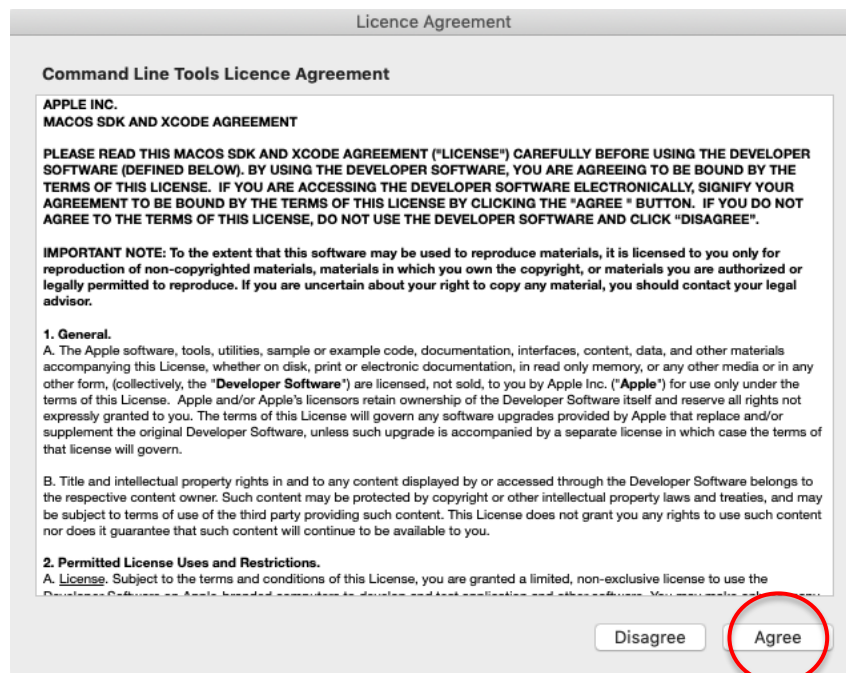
Licence Agreement

Command Line Tools Licence Agreement

APPLE INC.
MACOS SDK AND XCODE AGREEMENT

PLEASE READ THIS MACOS SDK AND XCODE AGREEMENT ("LICENSE") CAREFULLY BEFORE USING THE DEVELOPER SOFTWARE (DEFINED BELOW). BY USING THE DEVELOPER SOFTWARE, YOU ARE AGREEING TO BE BOUND BY THE TERMS OF THIS LICENSE. IF YOU ARE ACCESSING THE DEVELOPER SOFTWARE ELECTRONICALLY, SIGNIFY YOUR AGREEMENT TO BE BOUND BY THE TERMS OF THIS LICENSE BY CLICKING THE "AGREE " BUTTON. IF YOU DO NOT AGREE TO THE TERMS OF THIS LICENSE, DO NOT USE THE DEVELOPER SOFTWARE AND CLICK "DISAGREE".

IMPORTANT NOTE: To the extent that this software may be used to reproduce materials, it is licensed to you only for reproduction of non-copyrighted materials, materials in which you own the copyright, or materials you are authorized or legally permitted to reproduce. If you are uncertain about your right to copy any material, you should contact your legal advisor.

1. General.
A. The Apple software, tools, utilities, sample or example code, documentation, interfaces, content, data, and other materials accompanying this License, whether on disk, print or electronic documentation, in read only memory, or any other media or in any other form, (collectively, the "Developer Software") are licensed, not sold, to you by Apple Inc. ("Apple") for use only under the terms of this License. Apple and/or Apple's licensors retain ownership of the Developer Software itself and reserve all rights not expressly granted to you. The terms of this License will govern any software upgrades provided by Apple that replace and/or supplement the original Developer Software, unless such upgrade is accompanied by a separate license in which case the terms of that license will govern.

B. Title and intellectual property rights in and to any content displayed by or accessed through the Developer Software belongs to the respective content owner. Such content may be protected by copyright or other intellectual property laws and treaties, and may be subject to terms of use of the third party providing such content. This License does not grant you any rights to use such content nor does it guarantee that such content will continue to be available to you.

2. Permitted License Uses and Restrictions.
A. License. Subject to the terms and conditions of this License, you are granted a limited, non-exclusive license to use the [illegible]

Disagree Agree